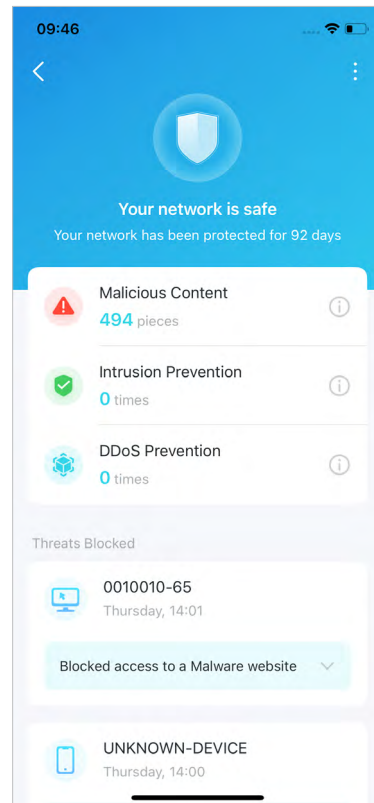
09:46

Your network is safe

Your network has been protected for 92 days

Malicious Content
494 pieces

Intrusion Prevention
0 times

DDoS Prevention
0 times

Threats Blocked

0010010-65
Thursday, 14:01

Blocked access to a Malware website

UNKNOWN-DEVICE
Thursday, 14:00